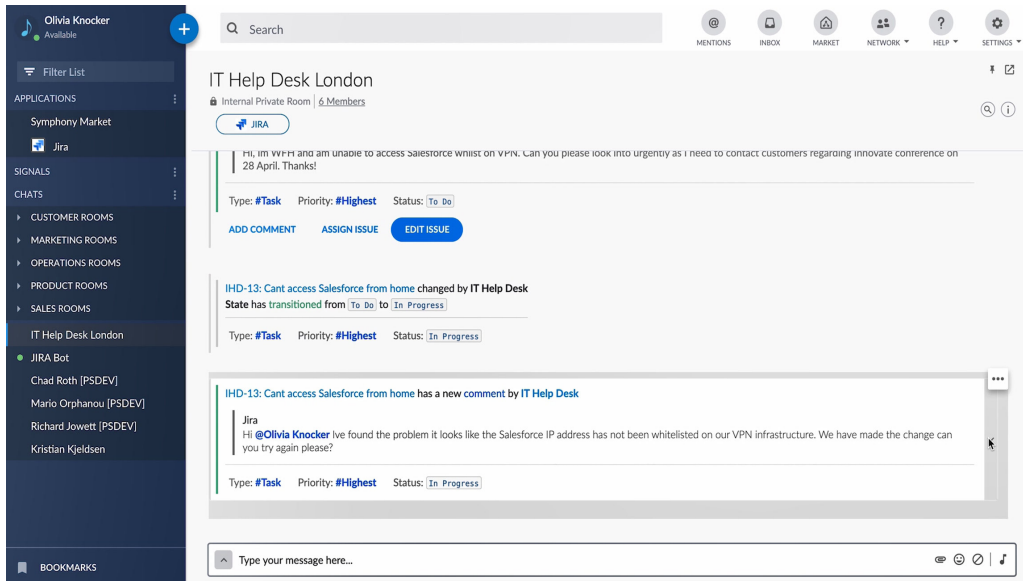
Olivia Knocker
Available

Filter List
APPLICATIONS
Symphony Market
Jira
SIGNALS
CHATS
CUSTOMER ROOMS
MARKETING ROOMS
OPERATIONS ROOMS
PRODUCT ROOMS
SALES ROOMS
IT Help Desk London
JIRA Bot
Chad Roth [PSDEV]
Mario Orphanou [PSDEV]
Richard Jowett [PSDEV]
Kristian Kjeldsen

BOOKMARKS

Search

MENTIONS INBOX MARKET NETWORK HELP SETTINGS

IT Help Desk London
Internal Private Room | 6 Members
JIRA

Hi, Im WFH and am unable to access Salesforce whilst on VPN. Can you please look into urgently as I need to contact customers regarding innovate conference on 28 April. Thanks!

Type: #Task Priority: #Highest Status: To Do

ADD COMMENT ASSIGN ISSUE EDIT ISSUE

IHD-13: Cant access Salesforce from home changed by IT Help Desk
State has transitioned from To Do to In Progress

Type: #Task Priority: #Highest Status: In Progress

IHD-13: Cant access Salesforce from home has a new comment by IT Help Desk

Jira
Hi @Olivia Knocker Ive found the problem it looks like the Salesforce IP address has not been whitelisted on our VPN infrastructure. We have made the change can you try again please?

Type: #Task Priority: #Highest Status: In Progress

Type your message here...